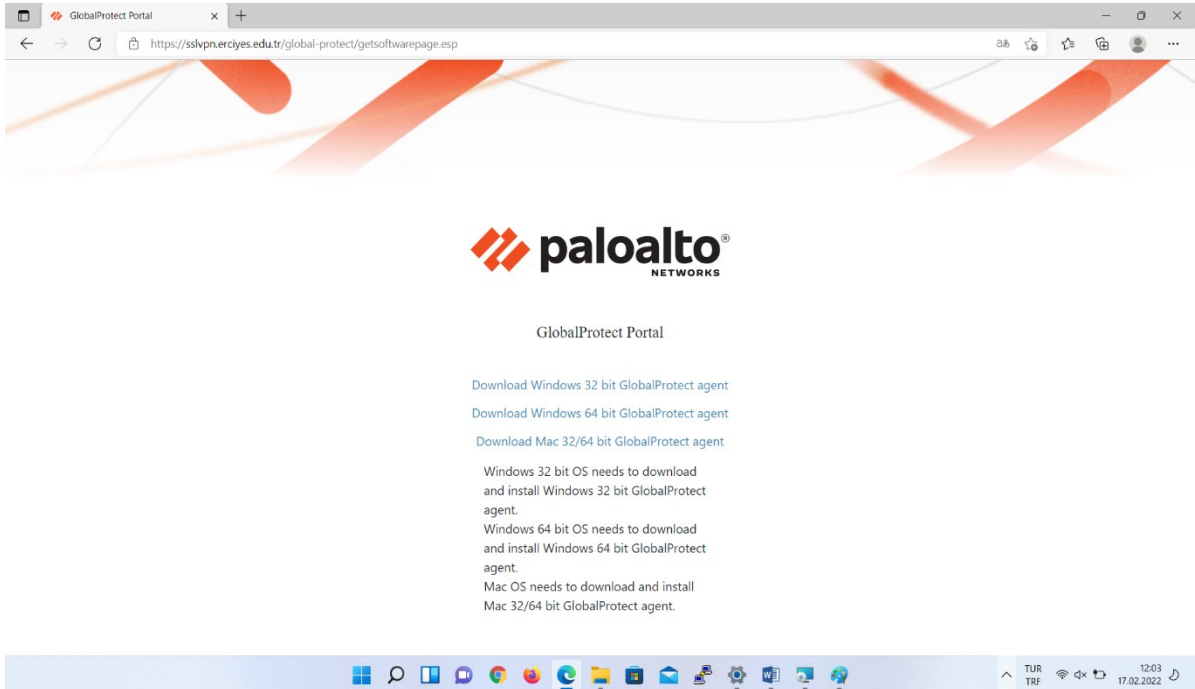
GlobalProtect Portal

https://sslvpn.erciyes.edu.tr/global-protect/getsoftwarepage.esp

paloalto®
NETWORKS

GlobalProtect Portal

Download Windows 32 bit GlobalProtect agent

Download Windows 64 bit GlobalProtect agent

Download Mac 32/64 bit GlobalProtect agent

Windows 32 bit OS needs to download and install Windows 32 bit GlobalProtect agent.
Windows 64 bit OS needs to download and install Windows 64 bit GlobalProtect agent.
Mac OS needs to download and install Mac 32/64 bit GlobalProtect agent.

TUR
TRF
12:03
17.02.2022